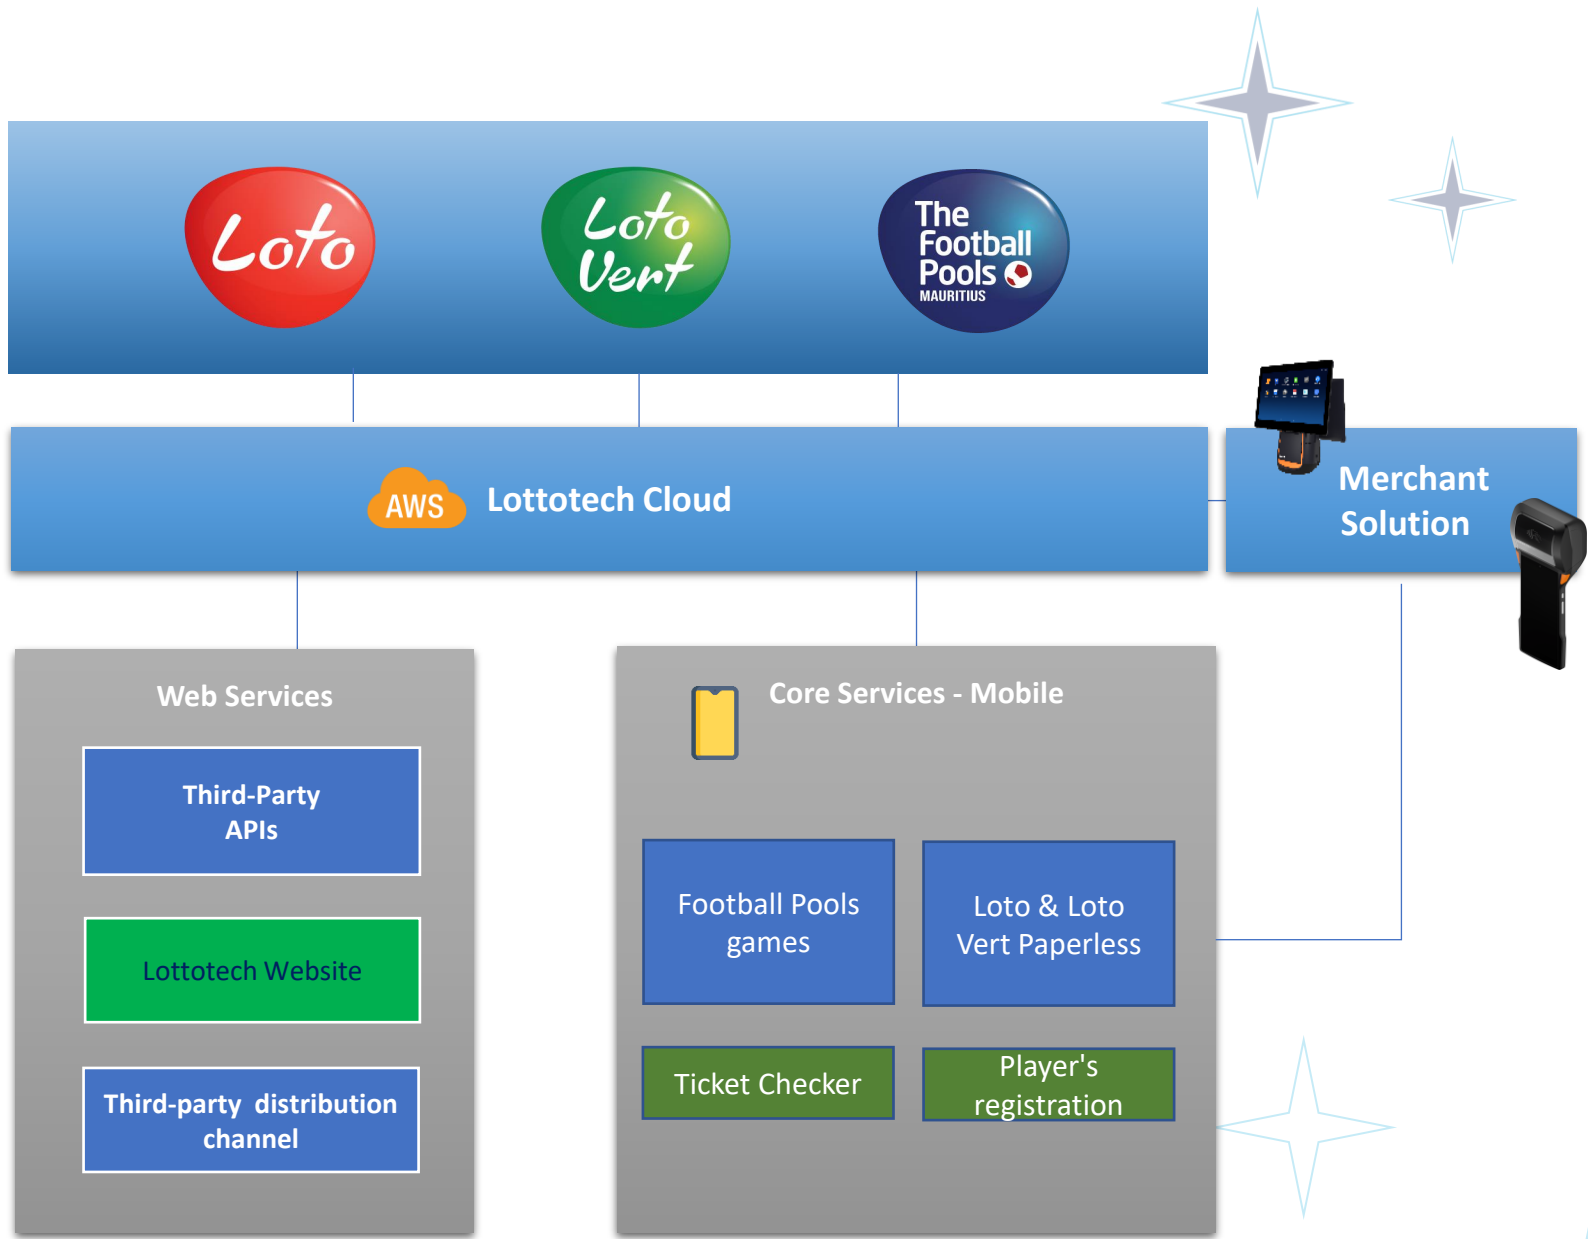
Loto

Loto Vert

The Football Pools MAURITIUS

AWS Lottotech Cloud

Merchant Solution

Web Services

Third-Party APIs

Lottotech Website

Third-party distribution channel

Core Services - Mobile

Football Pools games

Loto & Loto Vert Paperless

Ticket Checker

Player's registration